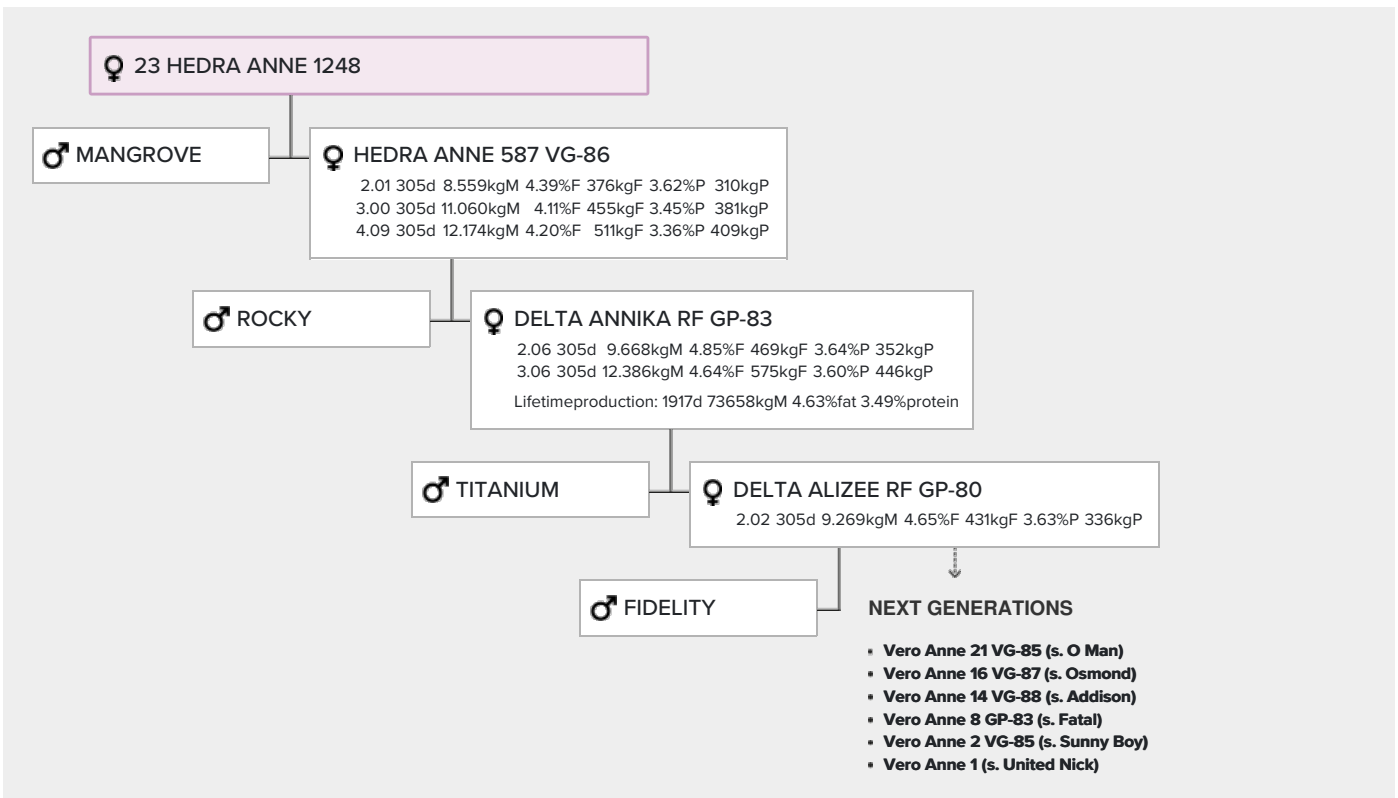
♀ 23 HEDRA ANNE 1248

♂ MANGROVE

♀ HEDRA ANNE 587 VG-86
2.01 305d 8.559kgM 4.39%F 376kgF 3.62%P 310kgP
3.00 305d 11.060kgM 4.11%F 455kgF 3.45%P 381kgP
4.09 305d 12.174kgM 4.20%F 511kgF 3.36%P 409kgP

♂ ROCKY

♀ DELTA ANNIKA RF GP-83
2.06 305d 9.668kgM 4.85%F 469kgF 3.64%P 352kgP
3.06 305d 12.386kgM 4.64%F 575kgF 3.60%P 446kgP
Lifetimeproduction: 1917d 73658kgM 4.63%fat 3.49%protein

♂ TITANIUM

♀ DELTA ALIZEE RF GP-80
2.02 305d 9.269kgM 4.65%F 431kgF 3.63%P 336kgP

♂ FIDELITY

NEXT GENERATIONS

- Vero Anne 21 VG-85 (s. O Man)
- Vero Anne 16 VG-87 (s. Osmond)
- Vero Anne 14 VG-88 (s. Addison)
- Vero Anne 8 GP-83 (s. Fatal)
- Vero Anne 2 VG-85 (s. Sunny Boy)
- Vero Anne 1 (s. United Nick)